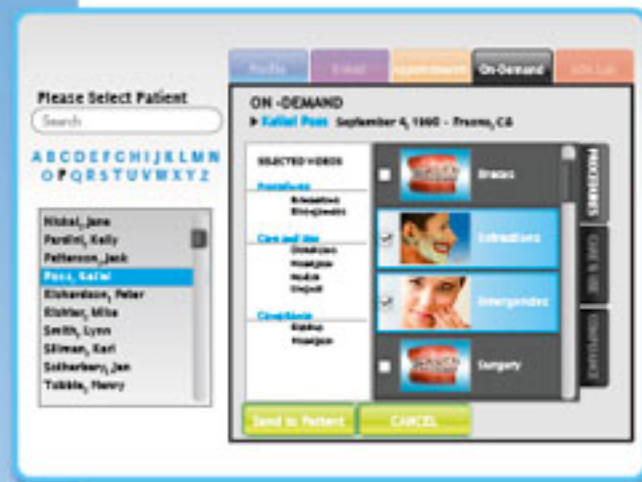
Profile

Email

Appointment

On-Demand

Lab

Please Select Patient

Search

A B C D E F G H I J K L M N O P Q R S T U V W X Y Z

Nickel, Jane
Parolini, Kelly
Patterson, Jack
Poss, Kailei
Richardson, Peter
Richter, Mike
Smith, Lynn
Sillman, Kari
Sotherberg, Jan
Tubble, Henry

ON -DEMAND

Kailei Poss September 4, 1990 - Fresno, CA

SELECTED VIDEOS

Procedures
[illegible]
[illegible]

Care and Use
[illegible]
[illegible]
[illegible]
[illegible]

Compliance
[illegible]
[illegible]

Braces

Extractions

Emergencies

Surgery

PROCEDURES

CARE & USE

COMPLIANCE

Send to Patient

CANCEL